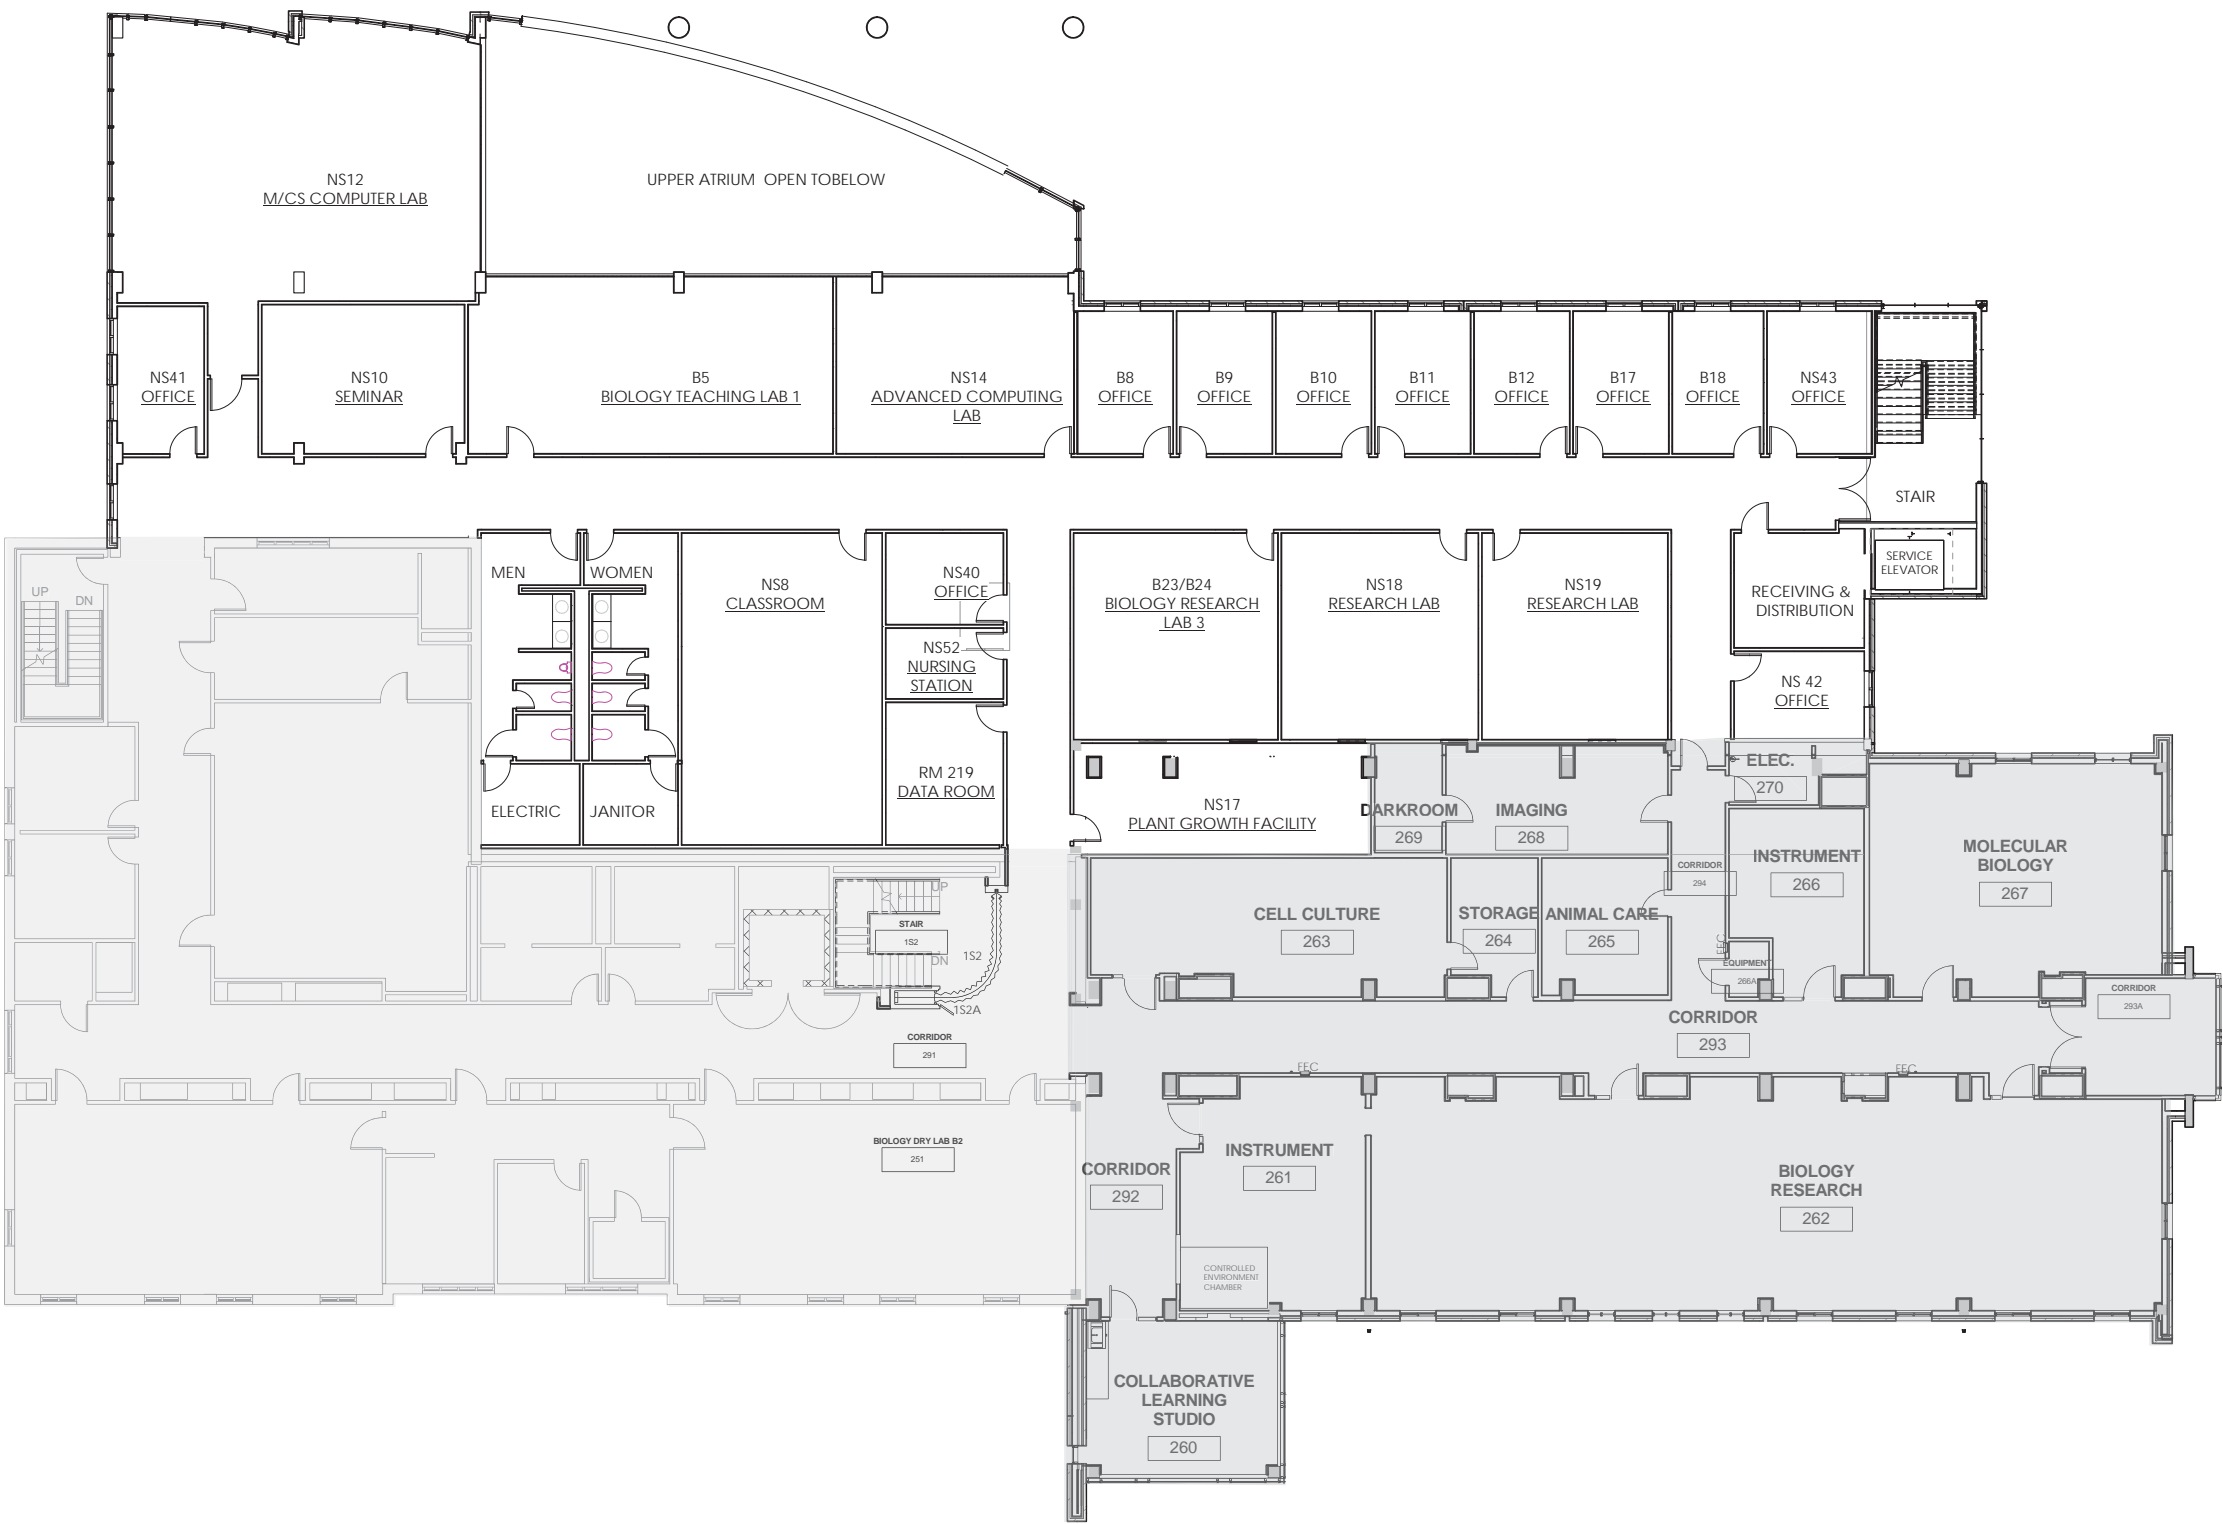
NS12
M/CS COMPUTER LAB

UPPER ATRIUM OPEN TOBELOW

NS41
OFFICE

NS10
SEMINAR

B5
BIOLOGY TEACHING LAB 1

NS14
ADVANCED COMPUTING LAB

B8
OFFICE

B9
OFFICE

B10
OFFICE

B11
OFFICE

B12
OFFICE

B17
OFFICE

B18
OFFICE

NS43
OFFICE

STAIR

SERVICE ELEVATOR

RECEIVING & DISTRIBUTION

NS 42
OFFICE

UP DN

MEN

WOMEN

NS8
CLASSROOM

NS40
OFFICE

NS52
NURSING STATION

RM 219
DATA ROOM

ELECTRIC

JANITOR

B23/B24
BIOLOGY RESEARCH LAB 3

NS18
RESEARCH LAB

NS19
RESEARCH LAB

NS17
PLANT GROWTH FACILITY

DARKROOM
269

IMAGING
268

ELEC.
270

CORRIDOR
294

INSTRUMENT
266

MOLECULAR BIOLOGY
267

CELL CULTURE
263

STORAGE
264

ANIMAL CARE
265

EQUIPMENT
266A

EEC

UP
STAIR
1S2
DN
1S2
1S2A

CORRIDOR
291

CORRIDOR
293A

CORRIDOR
293

EEC

EEC

BIOLOGY DRY LAB B2
251

CORRIDOR
292

INSTRUMENT
261

BIOLOGY RESEARCH
262

CONTROLLED ENVIRONMENT CHAMBER

COLLABORATIVE LEARNING STUDIO
260